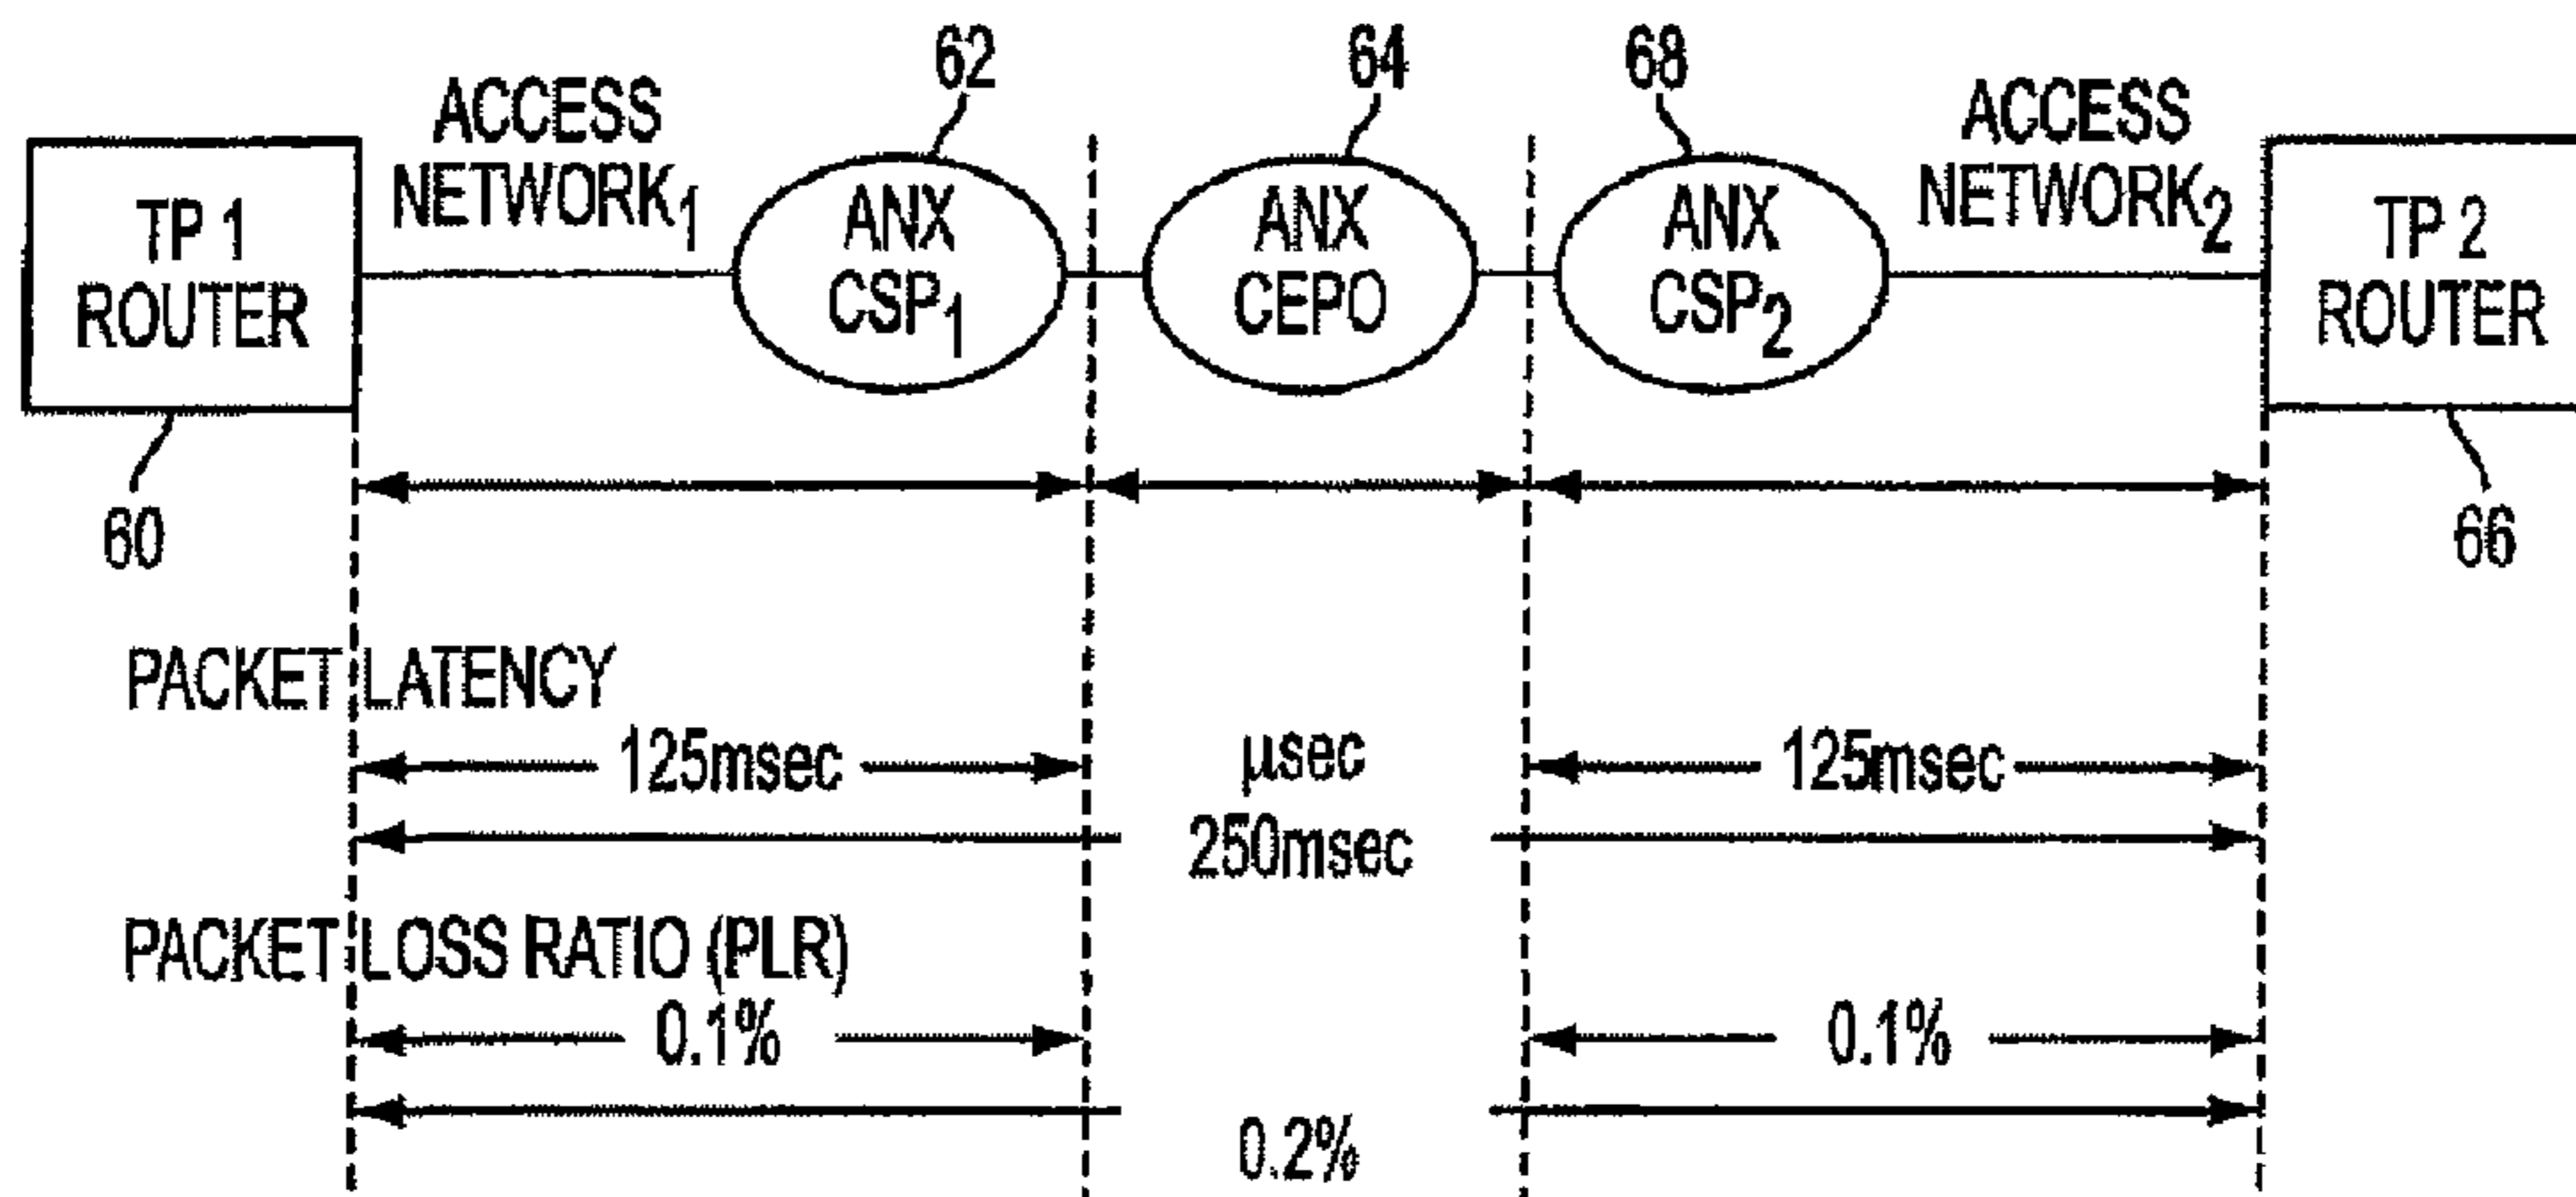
62
64
68

ACCESS $NETWORK_1$

TP 1 ROUTER

ANX $CSP_1$

ANX CEPO

ANX $CSP_2$

ACCESS $NETWORK_2$

TP 2 ROUTER

60

66

PACKET LATENCY

125msec

μsec

125msec

250msec

PACKET LOSS RATIO (PLR)

0.1%

0.1%

0.2%